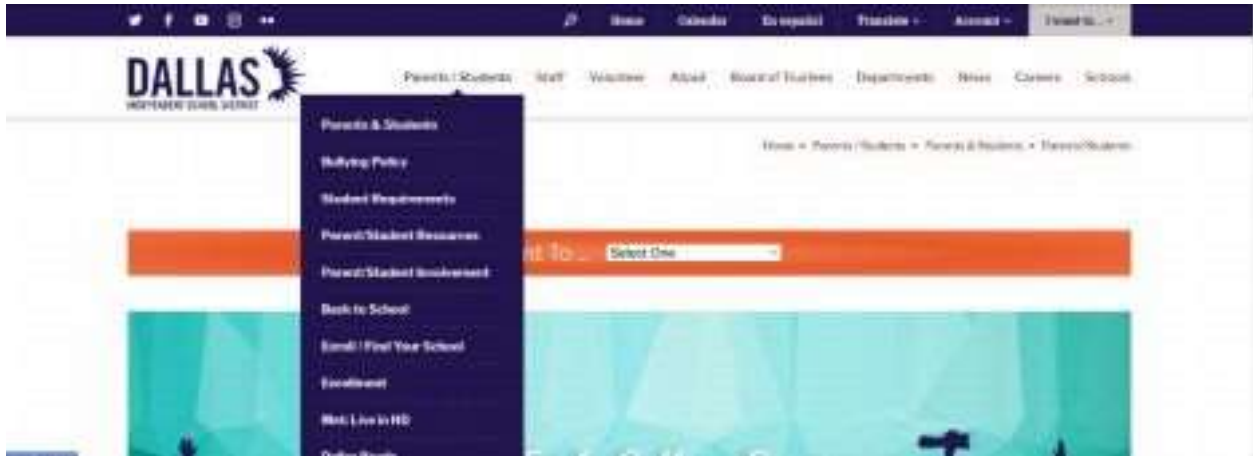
Home Calendar En español Translate Account I want to...

DALLAS
INDEPENDENT SCHOOL DISTRICT

Parents / Students Staff Volunteer About Board of Trustees Departments News Careers Schools

Parents & Students
Bullying Policy
Student Requirements
Parent/Student Resources
Parent/Student Involvement
Back to School
Enroll / Find Your School
Enrollment
Web Live in HD
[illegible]

Home » Parents / Students » Parents & Students » Parent/Students

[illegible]nt to... Select One

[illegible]